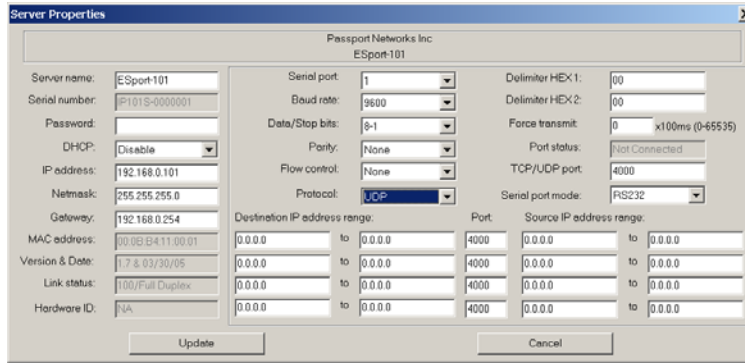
Server Properties

Passport Networks Inc
ESport-101

Server name: ESport-101
Serial number: IP101S-0000001
Password:
DHCP: Disable
IP address: 192.168.0.101
Netmask: 255.255.255.0
Gateway: 192.168.0.254
MAC address: 00:0B:B4:11:00:01
Version & Date: 1.7 & 03/30/05
Link status: 100/Full Duplex
Hardware ID: NA

Serial port: 1
Baud rate: 9600
Data/Stop bits: 8-1
Parity: None
Flow control: None
Protocol: UDP

Delimiter HEX 1: 00
Delimiter HEX 2: 00
Force transmit: 0 x100ms (0-65535)
Port status: Not Connected
TCP/UDP port: 4000
Serial port mode: RS232

Destination IP address range: Port: Source IP address range:

| Destination IP address range | | | Port | Source IP address range | | |
|---|---|---|---|---|---|---|
| 0.0.0.0 | to | 0.0.0.0 | 4000 | 0.0.0.0 | to | 0.0.0.0 |
| 0.0.0.0 | to | 0.0.0.0 | 4000 | 0.0.0.0 | to | 0.0.0.0 |
| 0.0.0.0 | to | 0.0.0.0 | 4000 | 0.0.0.0 | to | 0.0.0.0 |
| 0.0.0.0 | to | 0.0.0.0 | 4000 | 0.0.0.0 | to | 0.0.0.0 |

Update
Cancel